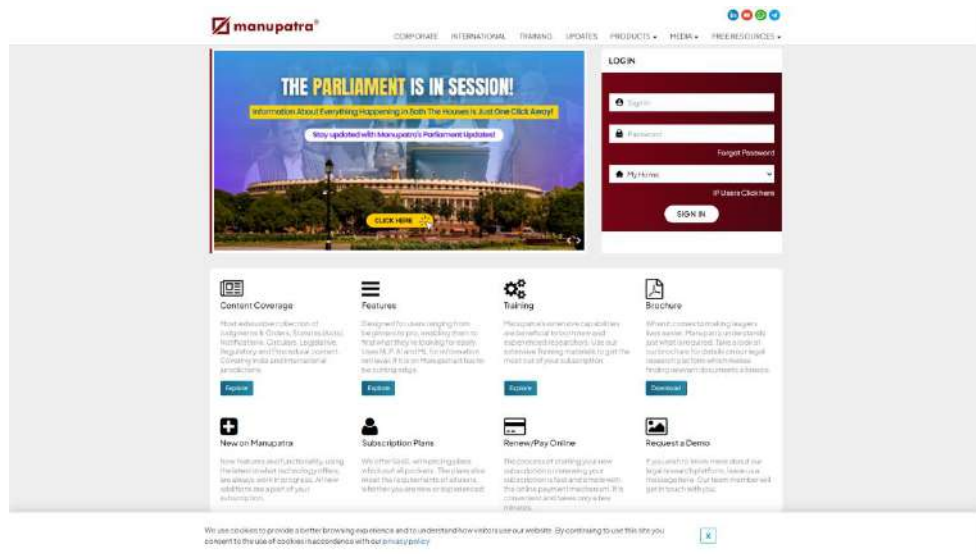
manupatra®

CORPORATE INTERNATIONAL TRAINING UPDATES PRODUCTS ▾ MEDIA ▾ FREE RESOURCES ▾

THE PARLIAMENT IS IN SESSION!

Information About Everything Happening in Both The Houses is Just One Click Away!

Stay updated with Manupatra's Parliament Updates!

CLICK HERE

LOGIN

Sign In

Password

Forgot Password

My Home

IP Users Click here

SIGN IN

Content Coverage

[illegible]

Explore

Features

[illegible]

Explore

Training

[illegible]

Explore

Brochure

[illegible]

Download

New on Manupatra

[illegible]

Subscription Plans

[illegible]

Renew/Pay Online

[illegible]

Request a Demo

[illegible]

We use cookies to provide a better browsing experience and to understand how visitors use our website. By continuing to use this site you consent to the use of cookies in accordance with our privacy policy

X